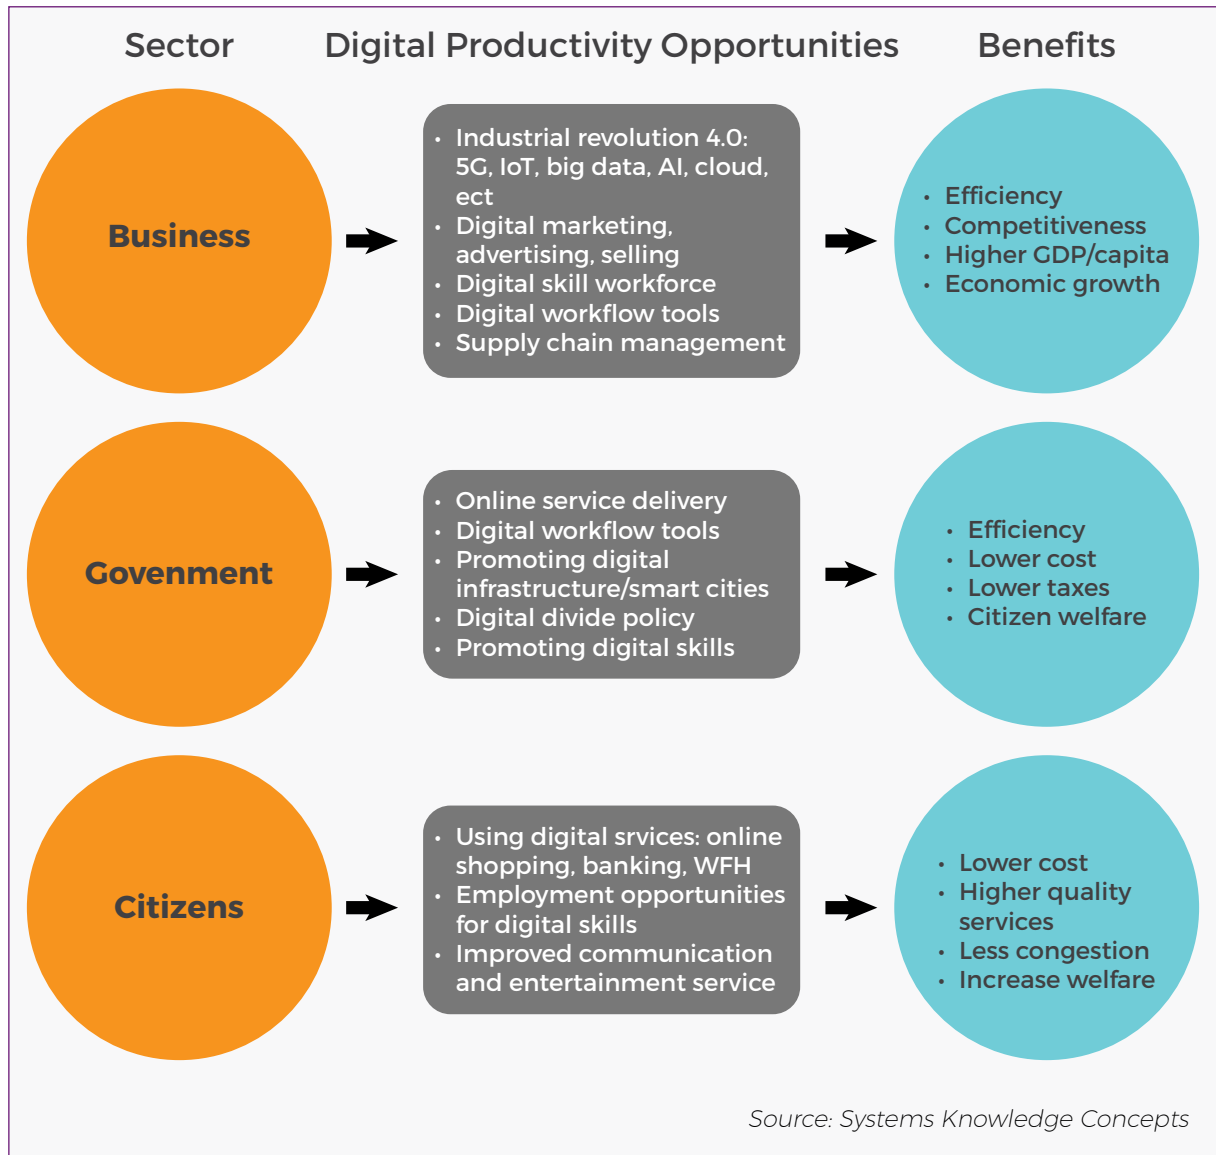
Sector

Digital Productivity Opportunities

Benefits

Business

- Industrial revolution 4.0: 5G, IoT, big data, AI, cloud, ect
- Digital marketing, advertising, selling
- Digital skill workforce
- Digital workflow tools
- Supply chain management

- Efficiency
- Competitiveness
- Higher GDP/capita
- Economic growth

Govenment

- Online service delivery
- Digital workflow tools
- Promoting digital infrastructure/smart cities
- Digital divide policy
- Promoting digital skills

- Efficiency
- Lower cost
- Lower taxes
- Citizen welfare

Citizens

- Using digital srvices: online shopping, banking, WFH
- Employment opportunities for digital skills
- Improved communication and entertainment service

- Lower cost
- Higher quality services
- Less congestion
- Increase welfare

Source: Systems Knowledge Concepts